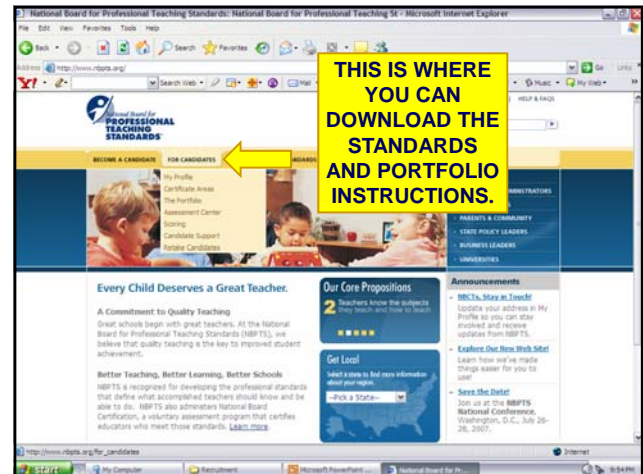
National Board for Professional Teaching Standards: National Board for Professional Teaching St - Microsoft Internet Explorer

File Edit View Favorites Tools Help

Back Search Favorites

Address http://www.nbpts.org/

Search Web Mail Music My Web

National Board for PROFESSIONAL TEACHING STANDARDS

HELP & FAQS

THIS IS WHERE YOU CAN DOWNLOAD THE STANDARDS AND PORTFOLIO INSTRUCTIONS.

BECOME A CANDIDATE FOR CANDIDATES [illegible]NDARDS

My Profile
Certificate Areas
The Portfolio
Assessment Center
Scoring
Candidate Support
Retake Candidates

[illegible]MINISTRATORS
PARENTS & COMMUNITY
STATE POLICY LEADERS
BUSINESS LEADERS
UNIVERSITIES

Every Child Deserves a Great Teacher.

A Commitment to Quality Teaching
Great schools begin with great teachers. At the National Board for Professional Teaching Standards (NBPTS), we believe that quality teaching is the key to improved student achievement.

Better Teaching, Better Learning, Better Schools
NBPTS is recognized for developing the professional standards that define what accomplished teachers should know and be able to do. NBPTS also administers National Board Certification, a voluntary assessment program that certifies educators who meet those standards. Learn more

Our Core Propositions
2 Teachers know the subjects they teach and how to teach

Get Local
Select a state to find more information about your region.
--Pick a State--

Announcements
NBCTs, Stay in Touch!
Update your address in My Profile so you can stay involved and receive updates from NBPTS.
Explore Our New Web Site!
Learn how we've made things easier for you to use!
Save the Date!
Join us at the NBPTS National Conference, Washington, D.C., July 26-28, 2007.

http://www.nbpts.org/for_candidates
Internet

start My Computer Recruitment Microsoft PowerPoint National Board for Pr... 9:54 PM